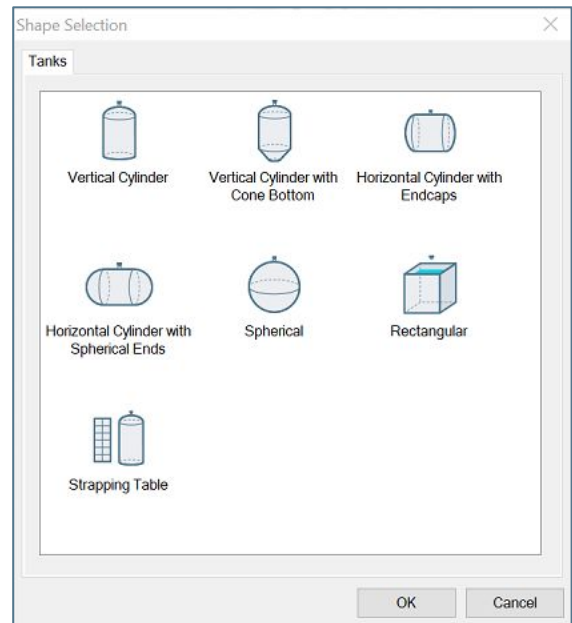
Shape Selection

Tanks

Vertical Cylinder

Vertical Cylinder with Cone Bottom

Horizontal Cylinder with Endcaps

Horizontal Cylinder with Spherical Ends

Spherical

Rectangular

Strapping Table

OK

Cancel